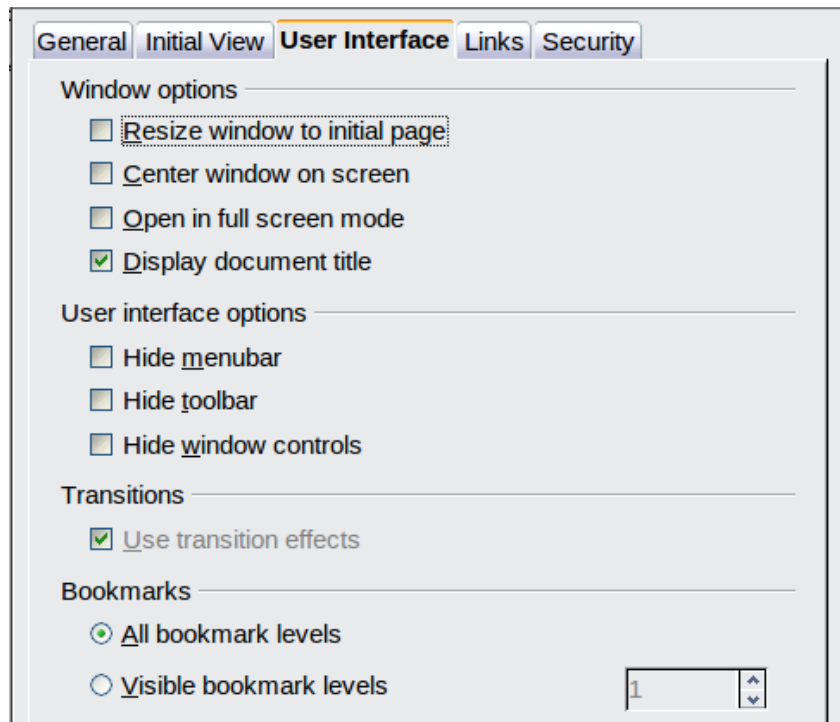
General Initial View User Interface Links Security

Window options

Resize window to initial page

Center window on screen

Open in full screen mode

Display document title

User interface options

Hide menubar

Hide toolbar

Hide window controls

Transitions

Use transition effects

Bookmarks

All bookmark levels

Visible bookmark levels

1